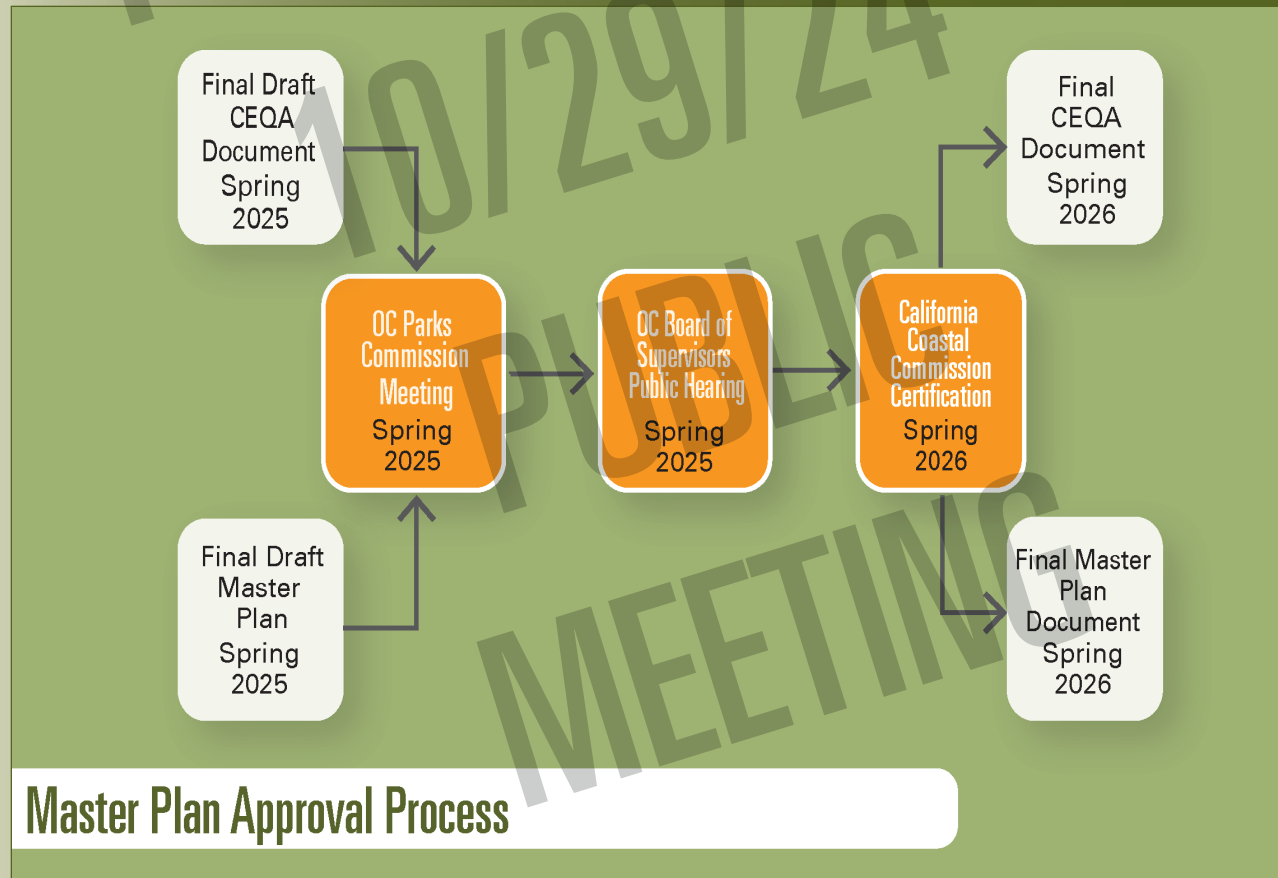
10/29/24

PUBLIC MEETING

Final Draft CEQA Document Spring 2025

OC Parks Commission Meeting Spring 2025

Final Draft Master Plan Spring 2025

OC Board of Supervisors Public Hearing Spring 2025

California Coastal Commission Certification Spring 2026

Final CEQA Document Spring 2026

Final Master Plan Document Spring 2026

Master Plan Approval Process